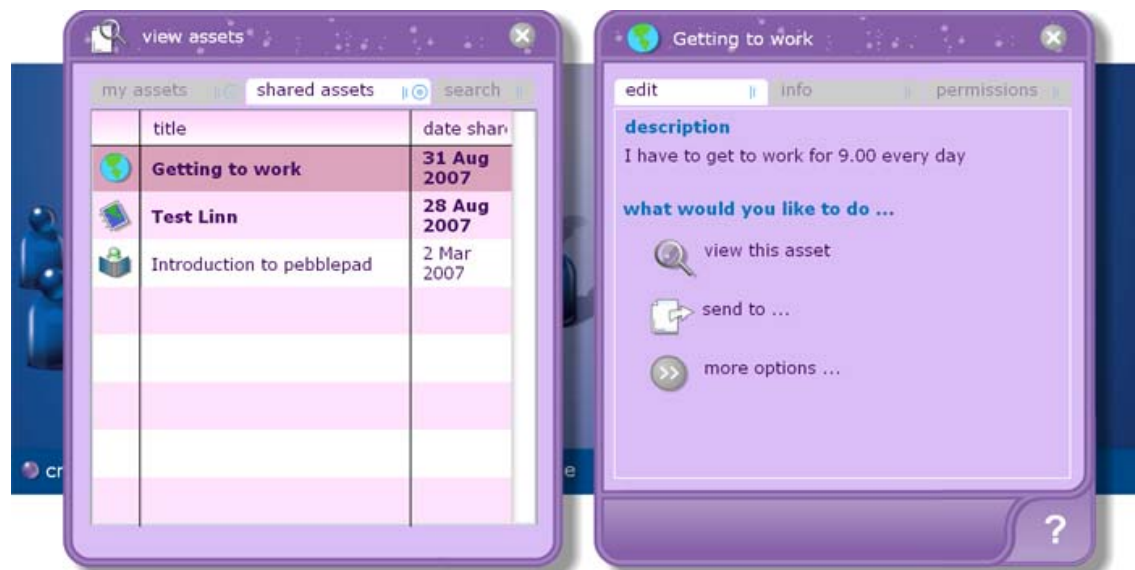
view assets

my assets | shared assets | search

| | title | date shar |
|---|---|---|
| | Getting to work | 31 Aug 2007 |
| | Test Linn | 28 Aug 2007 |
| | Introduction to pebblepad | 2 Mar 2007 |

cr

e

Getting to work

edit | info | permissions

description
I have to get to work for 9.00 every day

what would you like to do ...

view this asset

send to ...

more options ...

?